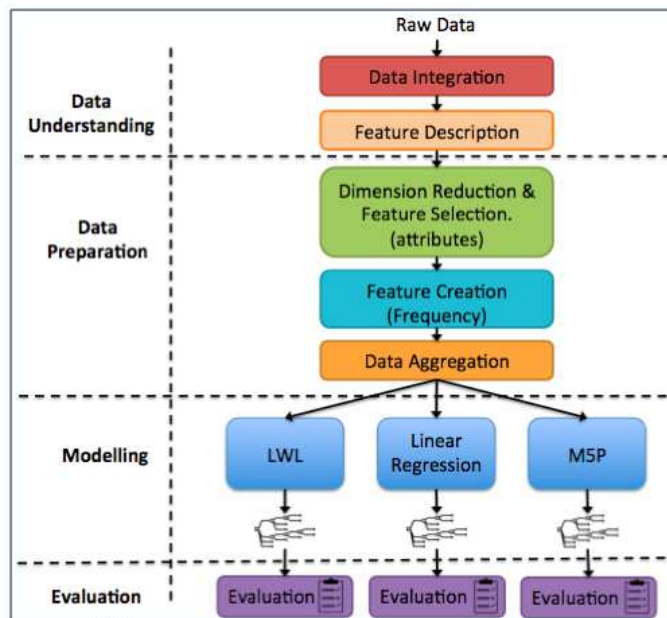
Raw Data

Data Understanding

Data Integration

Feature Description

Data Preparation

Dimension Reduction & Feature Selection. (attributes)

Feature Creation (Frequency)

Data Aggregation

Modelling

LWL

Linear Regression

M5P

Evaluation

Evaluation

Evaluation

Evaluation